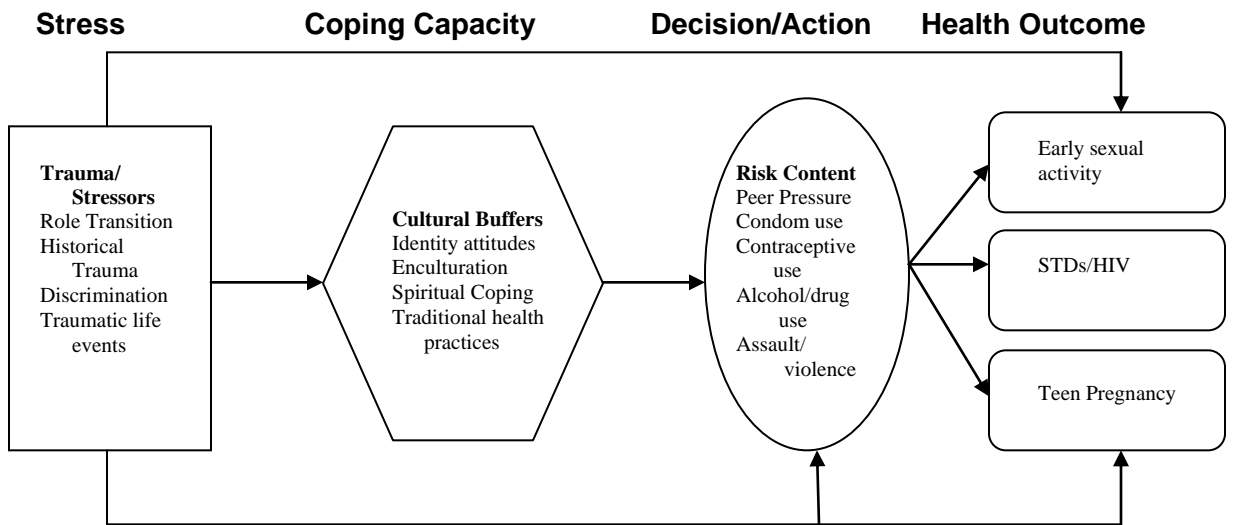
Stress

Coping Capacity

Decision/Action

Health Outcome

Trauma/
Stressors
Role Transition
Historical Trauma
Discrimination
Traumatic life events

Cultural Buffers
Identity attitudes
Enculturation
Spiritual Coping
Traditional health practices

Risk Content
Peer Pressure
Condom use
Contraceptive use
Alcohol/drug use
Assault/ violence

Early sexual activity

STDs/HIV

Teen Pregnancy